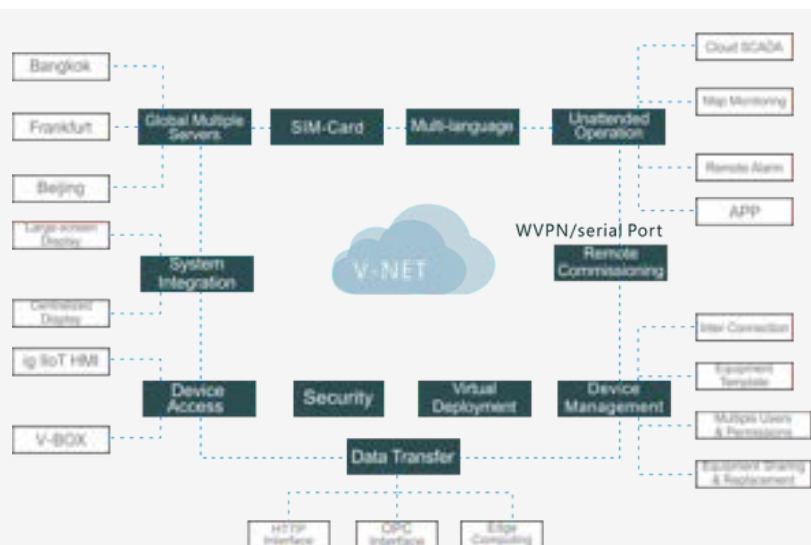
Bangkok

Frankfurt

Beijing

Global Multiple Servers

SIM-Card

Multi-language

Unattended Operation

Cloud SCADA

Map Monitoring

Remote Alarm

APP

Large-screen Display

System Integration

V-NET

WVPN/serial Port

Remote Commissioning

Centralized Display

ig IIoT HMI

Device Access

Security

Virtual Deployment

Device Management

Inter Connection

Equipment Template

Multiple Users & Permissions

Equipment Sharing & Replacement

V-BOX

Data Transfer

HTTP Interface

OPC Interface

Edge Computing